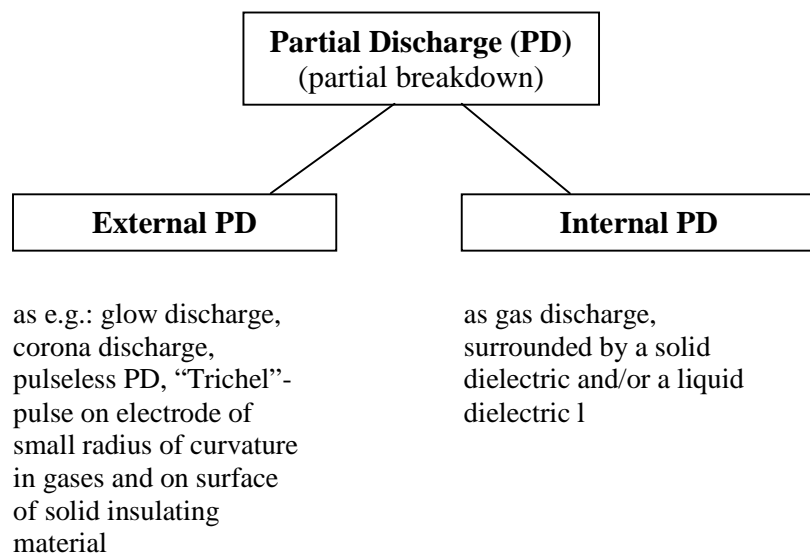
**Partial Discharge (PD)**
(partial breakdown)

**External PD**

**Internal PD**

as e.g.: glow discharge, corona discharge, pulseless PD, “Trichel”-pulse on electrode of small radius of curvature in gases and on surface of solid insulating material

as gas discharge, surrounded by a solid dielectric and/or a liquid dielectric l